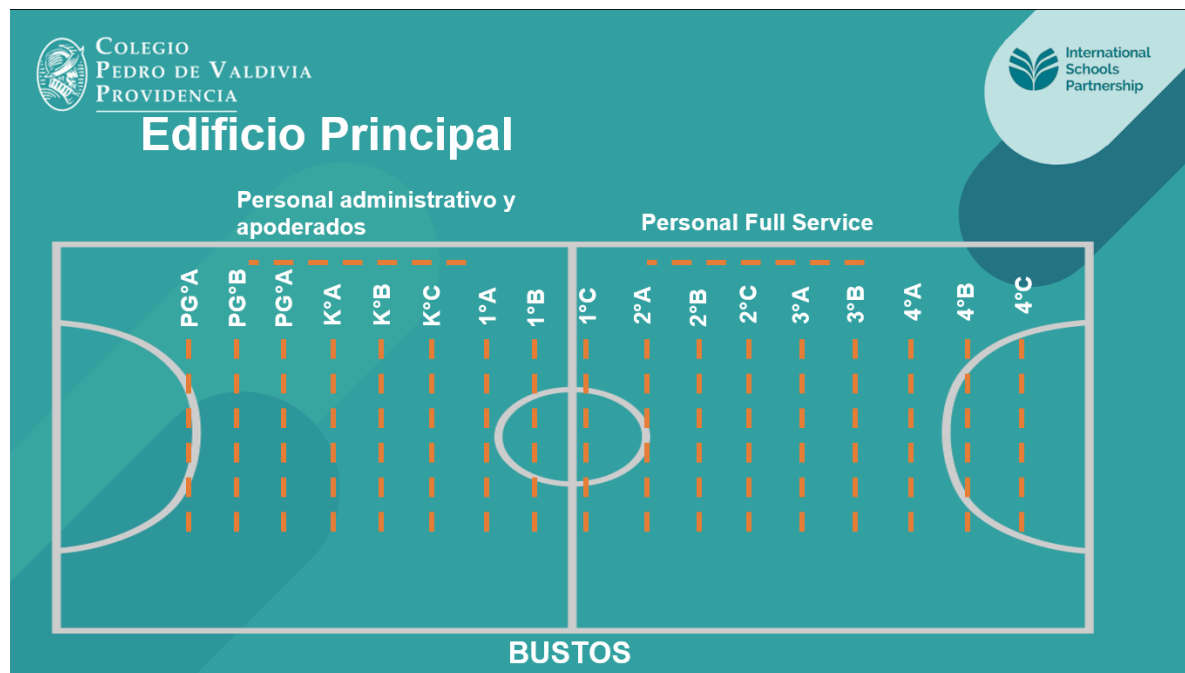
COLEGIO PEDRO DE VALDIVIA PROVIDENCIA

International Schools Partnership

Edificio Principal

Personal administrativo y apoderados

Personal Full Service

PG°A PG°B PG°A K°A K°B K°C 1°A 1°B 1°C 2°A 2°B 2°C 3°A 3°B 4°A 4°B 4°C

BUSTOS